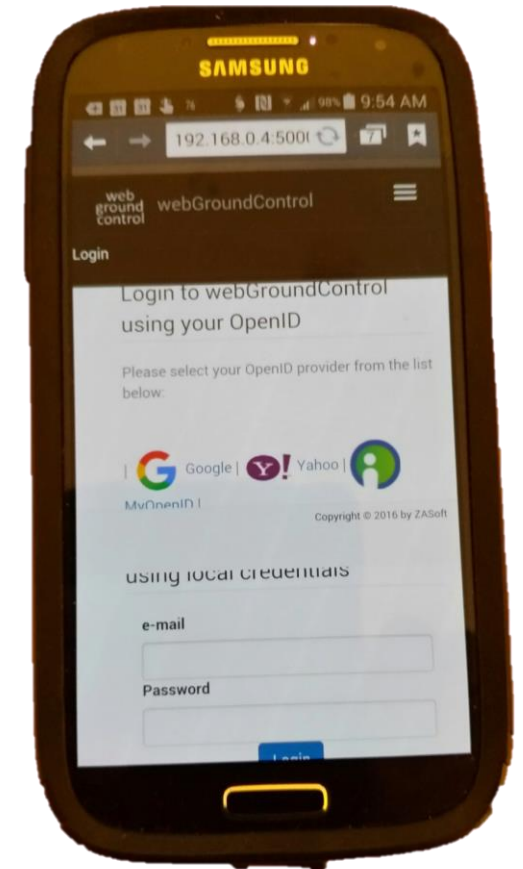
SAMSUNG

98% 9:54 AM

192.168.0.4:500(

7

web ground control webGroundControl

Login

Login to webGroundControl using your OpenID

Please select your OpenID provider from the list below:

| Google | Y! Yahoo |

MyOpenID |

Copyright © 2016 by ZASoft

using local credentials

e-mail

Password

Login